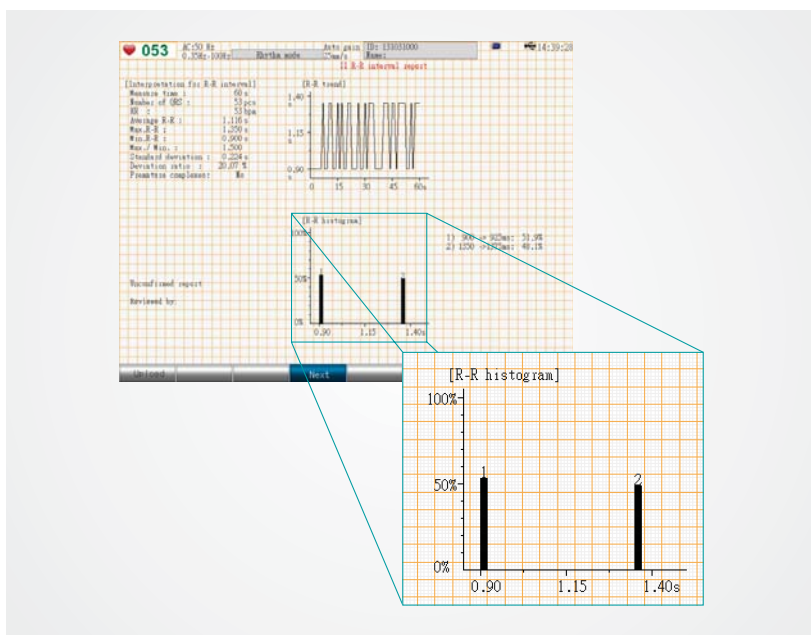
053 AC:50 Hz 0.35Hz-100Hz Rhythm mode Auto gain 25mm/s ID: 133031000 Name: 14:39:28

11 R-R interval report

[Interpretation for R-R interval]
Measure time : 60 s
Number of QRS : 53 pcs
HR : 53 bpm
Average R-R : 1.116 s
Max.R-R : 1.350 s
Min.R-R : 0.900 s
Max./Min. : 1.500
Standard deviation : 0.224 s
Deviation ratio : 20.07 %
Premature complexes: No

[R-R trend]
1.40 s
1.15 s
0.90 s
0 15 30 45 60s

[R-R histogram]
100%
50%
0%
0.90 1.15 1.40s

1) 900->902ms: 51.9%
2) 1350->1352ms: 48.1%

Unconfirmed report
Reviewed by:

Unload Next

[R-R histogram]
100%
50%
0%
1
2
0.90 1.15 1.40s